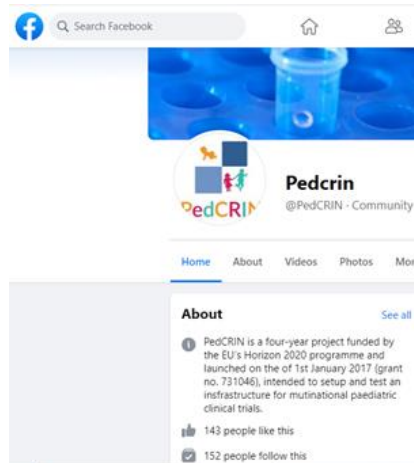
Search Facebook

PedCRIN

Pedcrin

@PedCRIN · Community

Home About Videos Photos Mo

About

See all

PedCRIN is a four-year project funded by the EU's Horizon 2020 programme and launched on the of 1st January 2017 (grant no. 731046), intended to setup and test an insfrastructure for mutinational paediatric clinical trials.

143 people like this

152 people follow this